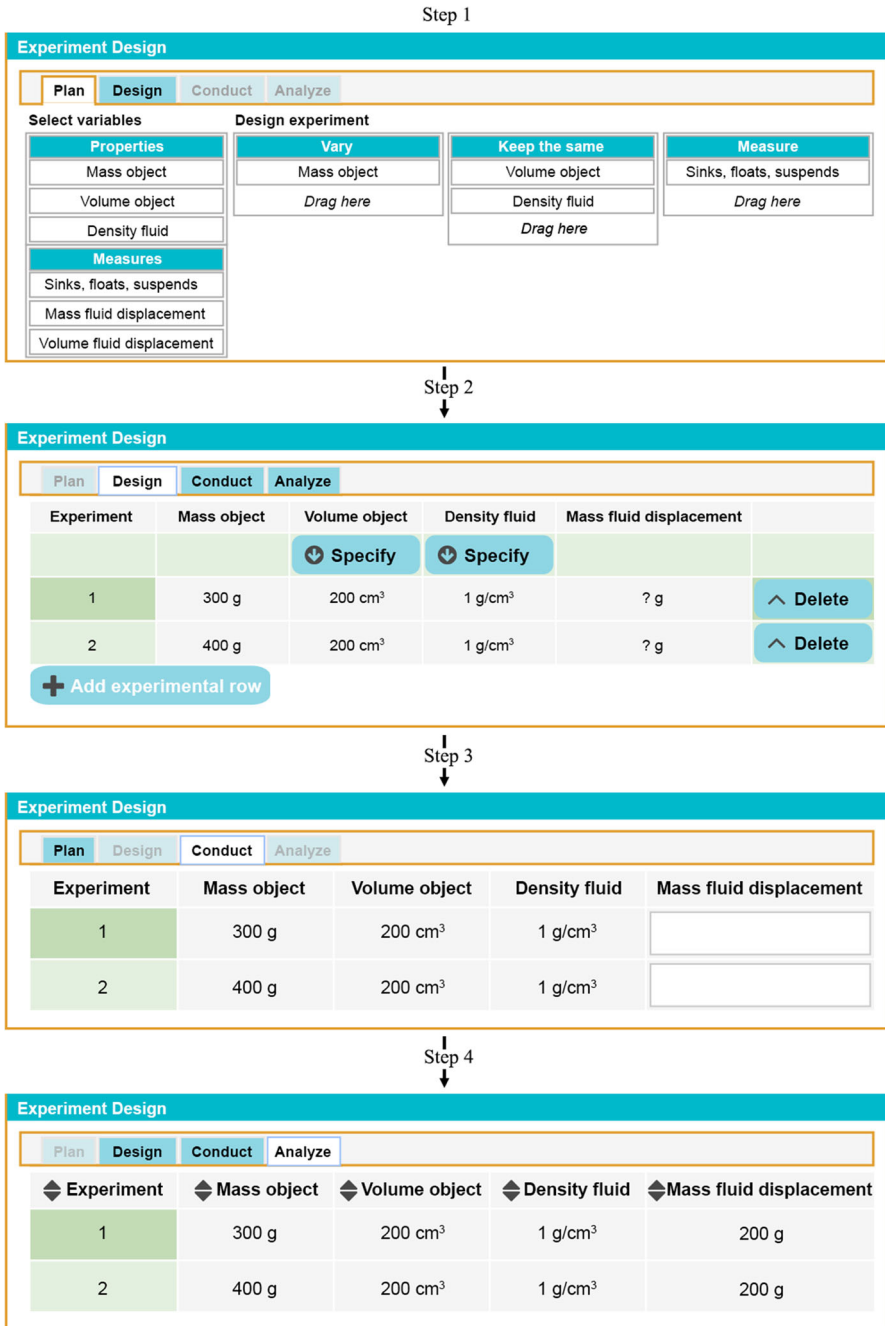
Step 1

Experiment Design

Plan Design Conduct Analyze

Select variables

| Properties |
|---|
| Mass object |
| Volume object |
| Density fluid |

| Measures |
|---|
| Sinks, floats, suspends |
| Mass fluid displacement |
| Volume fluid displacement |

Design experiment

| Vary |
|---|
| Mass object |
| *Drag here* |

| Keep the same |
|---|
| Volume object |
| Density fluid |
| *Drag here* |

| Measure |
|---|
| Sinks, floats, suspends |
| *Drag here* |

Step 2

Experiment Design

Plan Design Conduct Analyze

| Experiment | Mass object | Volume object | Density fluid | Mass fluid displacement | |
|---|---|---|---|---|---|
| | | Specify | Specify | | |
| 1 | 300 g | 200 cm$^3$ | 1 g/cm$^3$ | ? g | Delete |
| 2 | 400 g | 200 cm$^3$ | 1 g/cm$^3$ | ? g | Delete |

Add experimental row

Step 3

Experiment Design

Plan Design Conduct Analyze

| Experiment | Mass object | Volume object | Density fluid | Mass fluid displacement |
|---|---|---|---|---|
| 1 | 300 g | 200 cm$^3$ | 1 g/cm$^3$ | |
| 2 | 400 g | 200 cm$^3$ | 1 g/cm$^3$ | |

Step 4

Experiment Design

Plan Design Conduct Analyze

| Experiment | Mass object | Volume object | Density fluid | Mass fluid displacement |
|---|---|---|---|---|
| 1 | 300 g | 200 cm$^3$ | 1 g/cm$^3$ | 200 g |
| 2 | 400 g | 200 cm$^3$ | 1 g/cm$^3$ | 200 g |